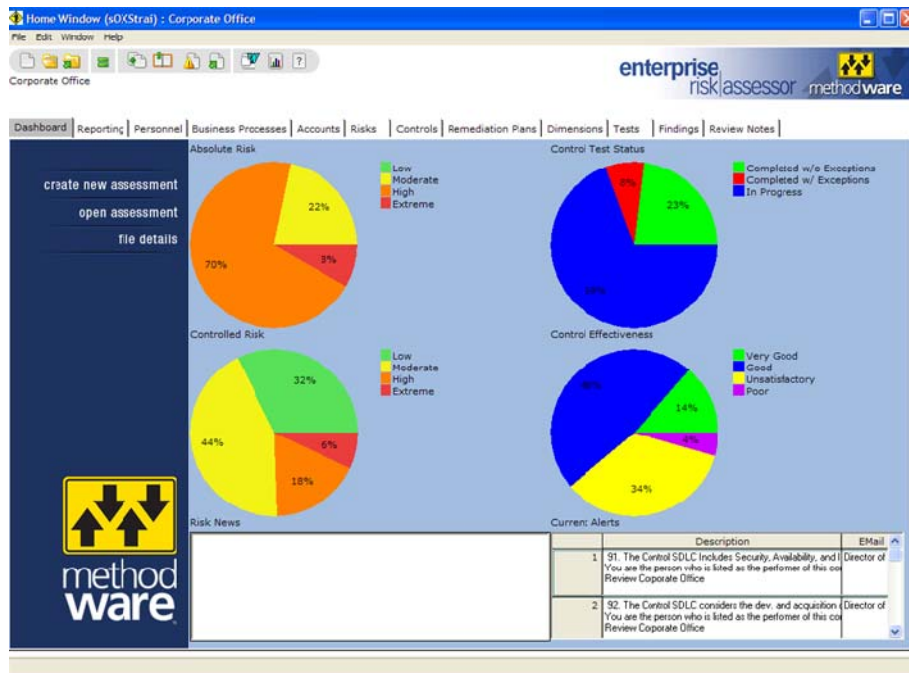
Home Window (sOXStrai) : Corporate Office

File Edit Window Help

Corporate Office

enterprise risk assessor methodware

Dashboard | Reporting | Personnel | Business Processes | Accounts | Risks | Controls | Remediation Plans | Dimensions | Tests | Findings | Review Notes

create new assessment
open assessment
file details

Absolute Risk

Low
Moderate
High
Extreme

22%
70%
3%

Control Test Status

Completed w/o Exceptions
Completed w/ Exceptions
In Progress

8%
23%
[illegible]

Controlled Risk

Low
Moderate
High
Extreme

32%
44%
6%
18%

Control Effectiveness

Very Good
Good
Unsatisfactory
Poor

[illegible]
14%
4%
34%

method ware

Risk News

Current Alerts

| | Description | EMail |
|---|---|---|
| 1 | 91. The Control SDLC Includes Security, Availability, and I You are the person who is listed as the perfomer of this co Review Coporate Office | Director of |
| 2 | 92. The Control SDLC considers the dev. and acquisition You are the person who is listed as the perfomer of this co Review Coporate Office | Director of |